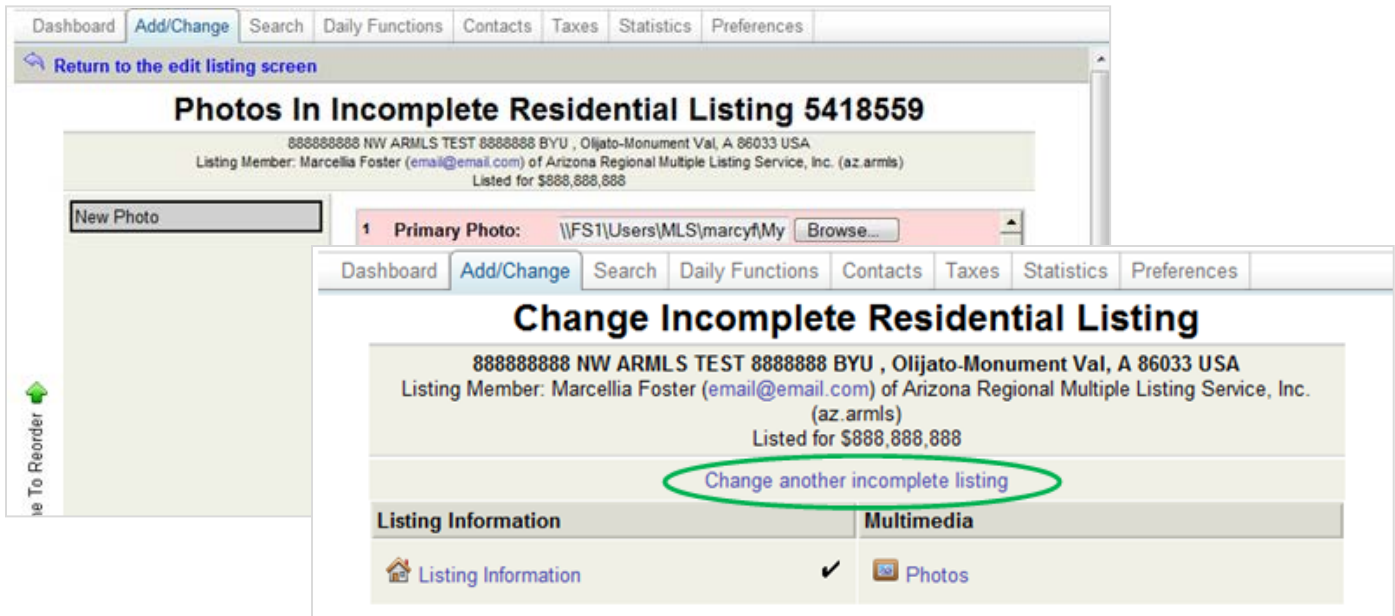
Dashboard | Add/Change | Search | Daily Functions | Contacts | Taxes | Statistics | Preferences

Return to the edit listing screen

Photos In Incomplete Residential Listing 5418559

888888888 NW ARMLS TEST 8888888 BYU , Olijato-Monument Val, A 86033 USA
Listing Member: Marcellia Foster (email@email.com) of Arizona Regional Multiple Listing Service, Inc. (az.armls)
Listed for $888,888,888

New Photo

1 Primary Photo: \\FS1\Users\MLS\marcyf\My Browse...

e To Reorder

Dashboard | Add/Change | Search | Daily Functions | Contacts | Taxes | Statistics | Preferences

Change Incomplete Residential Listing

888888888 NW ARMLS TEST 8888888 BYU , Olijato-Monument Val, A 86033 USA
Listing Member: Marcellia Foster (email@email.com) of Arizona Regional Multiple Listing Service, Inc. (az.armls)
Listed for $888,888,888

Change another incomplete listing

| Listing Information | Multimedia |
|---|---|
| Listing Information ✔ | Photos |